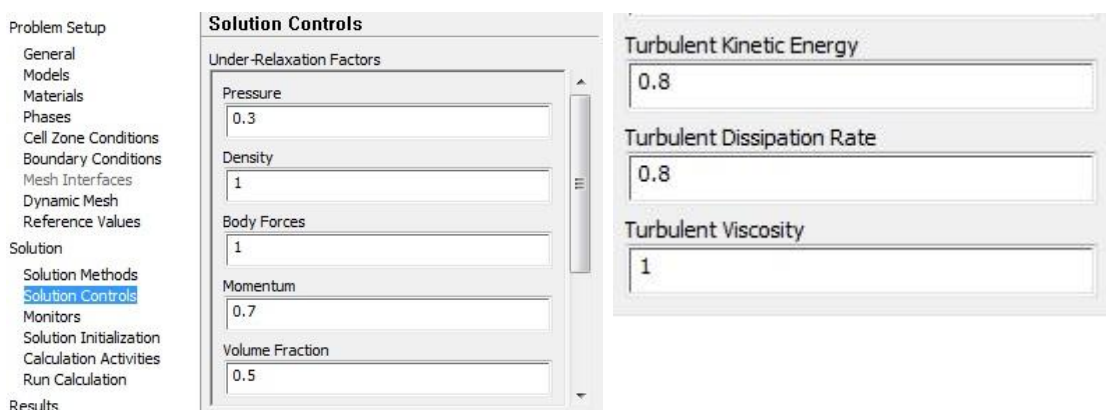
Problem Setup
General
Models
Materials
Phases
Cell Zone Conditions
Boundary Conditions
Mesh Interfaces
Dynamic Mesh
Reference Values
Solution
Solution Methods
Solution Controls
Monitors
Solution Initialization
Calculation Activities
Run Calculation
Results

Solution Controls
Under-Relaxation Factors
Pressure
0.3
Density
1
Body Forces
1
Momentum
0.7
Volume Fraction
0.5

Turbulent Kinetic Energy
0.8
Turbulent Dissipation Rate
0.8
Turbulent Viscosity
1